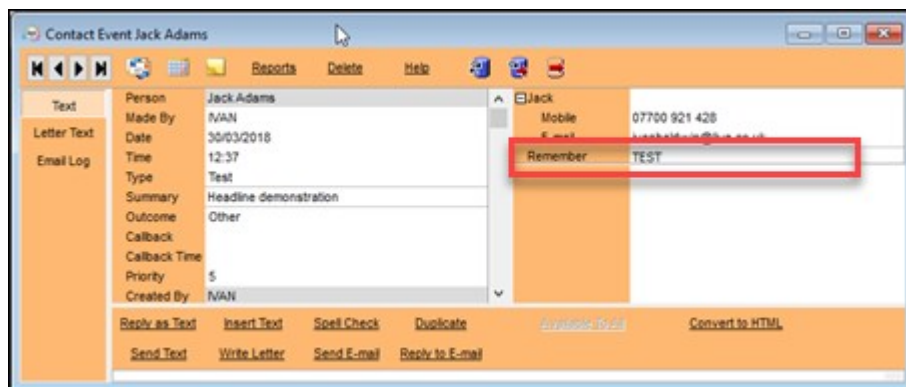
Contact Event Jack Adams

Reports Delete Help

Text
Letter Text
Email Log

| | |
|---|---|
| Person | Jack Adams |
| Made By | IVAN |
| Date | 30/03/2018 |
| Time | 12:37 |
| Type | Test |
| Summary | Headline demonstration |
| Outcome | Other |
| Callback | |
| Callback Time | |
| Priority | 5 |
| Created By | IVAN |

Jack

| | |
|---|---|
| Mobile | 07700 921 428 |
| E-mail | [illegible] |
| Remember | TEST |

Reply as Text Insert Text Spell Check Duplicate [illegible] Convert to HTML

Send Text Write Letter Send E-mail Reply to E-mail